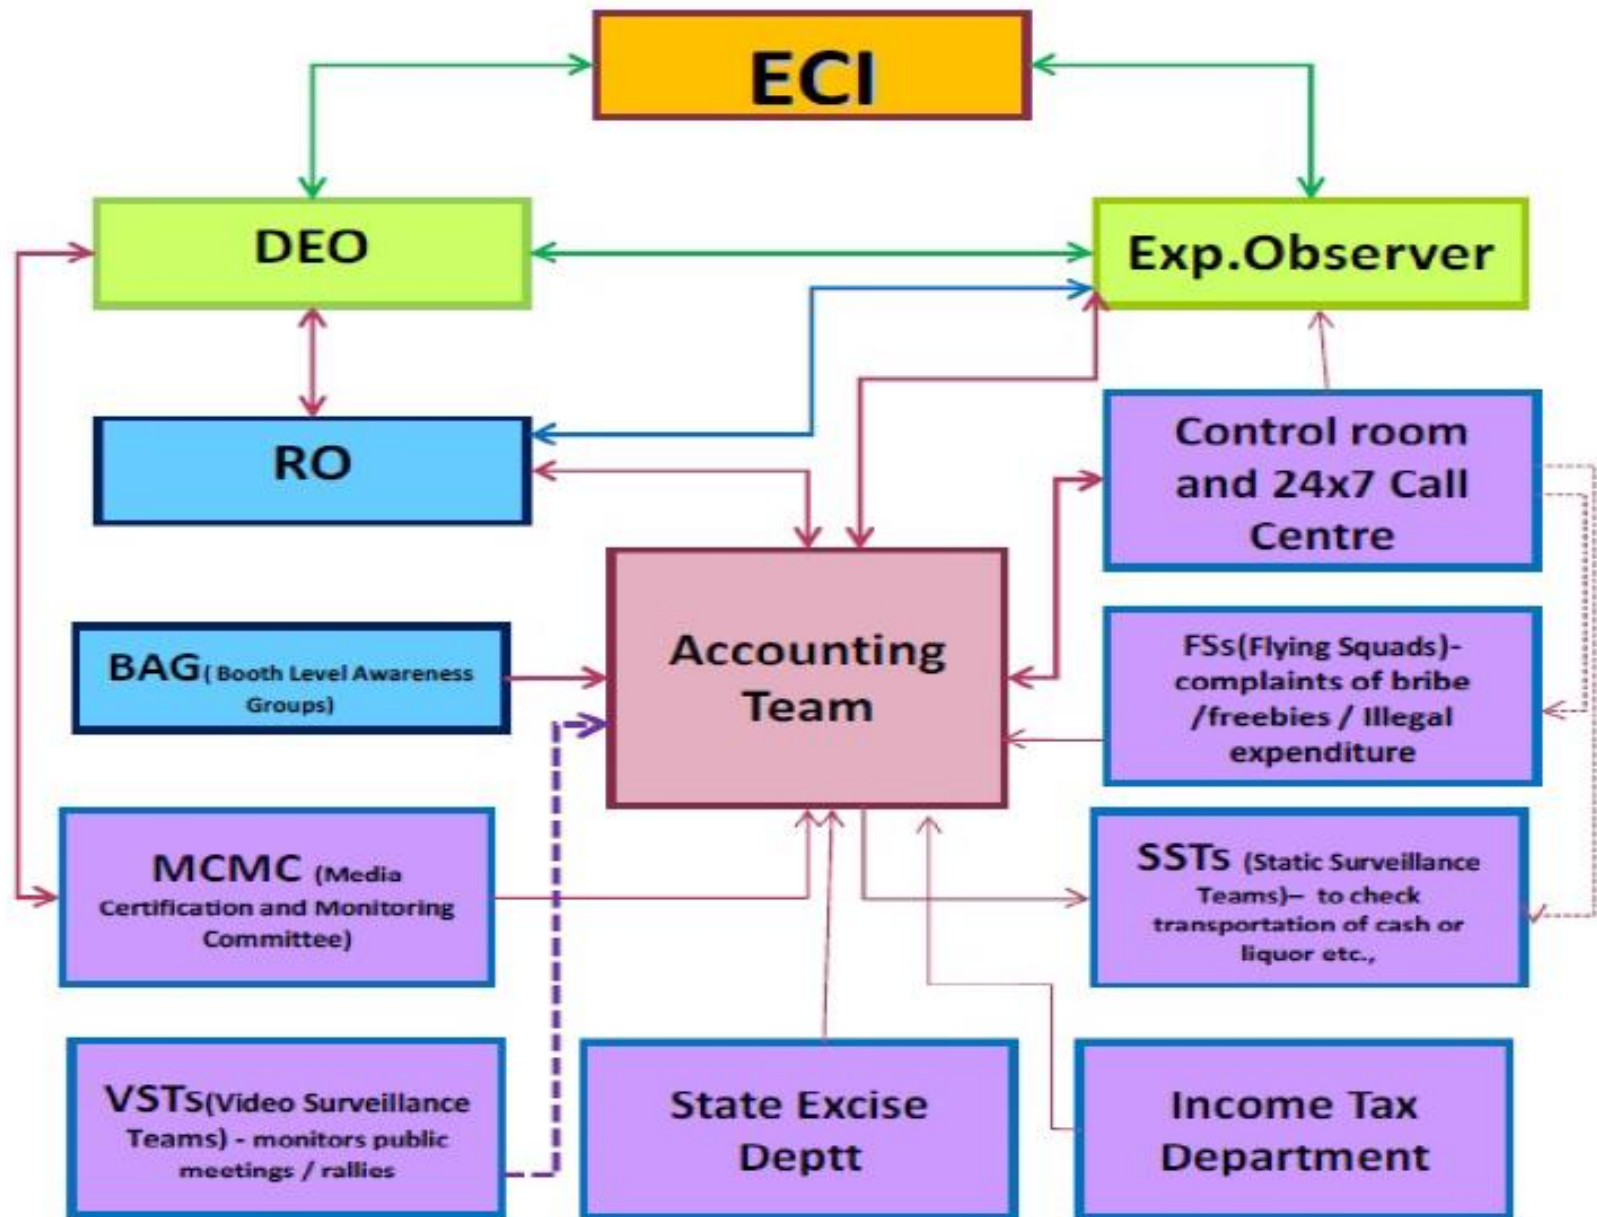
ECI

DEO

Exp.Observer

RO

Control room and 24x7 Call Centre

Accounting Team

BAG( Booth Level Awareness Groups)

FSs(Flying Squads)- complaints of bribe /freebies / Illegal expenditure

MCMC (Media Certification and Monitoring Committee)

SSTs (Static Surveillance Teams)– to check transportation of cash or liquor etc.,

VSTs(Video Surveillance Teams) - monitors public meetings / rallies

State Excise Deptt

Income Tax Department